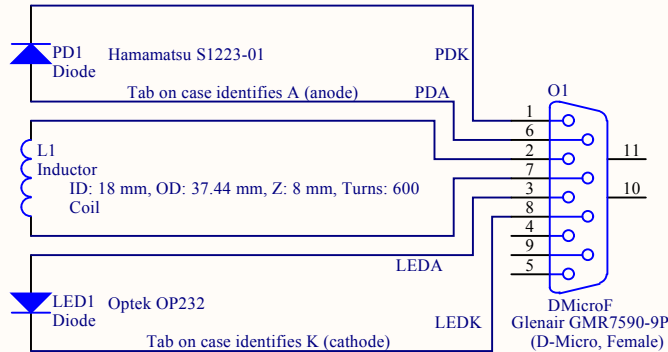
PD1
Diode

Hamamatsu S1223-01

PDK

Tab on case identifies A (anode)

PDA

O1

L1
Inductor
ID: 18 mm, OD: 37.44 mm, Z: 8 mm, Turns: 600
Coil

1
6
2
7
3
8
4
9
5

11
10

LEDA

LED1
Diode

Optek OP232

LEDK

Tab on case identifies K (cathode)

DMicroF
Glenair GMR7590-9P
(D-Micro, Female)